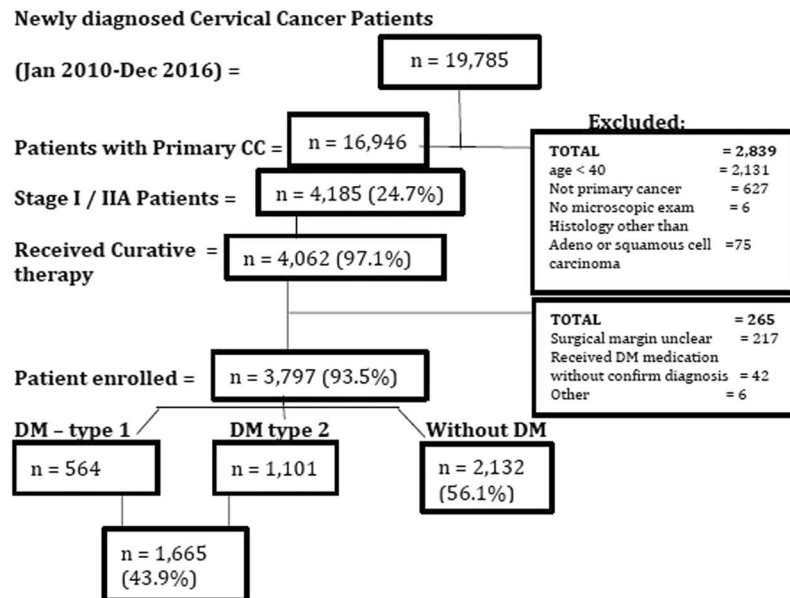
Newly diagnosed Cervical Cancer Patients

(Jan 2010-Dec 2016) =

n = 19,785

Patients with Primary CC =

n = 16,946

Excluded:

TOTAL = 2,839
age < 40 = 2,131
Not primary cancer = 627
No microscopic exam = 6
Histology other than Adeno or squamous cell carcinoma =75

Stage I / IIA Patients =

n = 4,185 (24.7%)

Received Curative therapy =

n = 4,062 (97.1%)

TOTAL = 265
Surgical margin unclear = 217
Received DM medication without confirm diagnosis = 42
Other = 6

Patient enrolled =

n = 3,797 (93.5%)

DM – type 1

DM type 2

Without DM

n = 564

n = 1,101

n = 2,132 (56.1%)

n = 1,665 (43.9%)